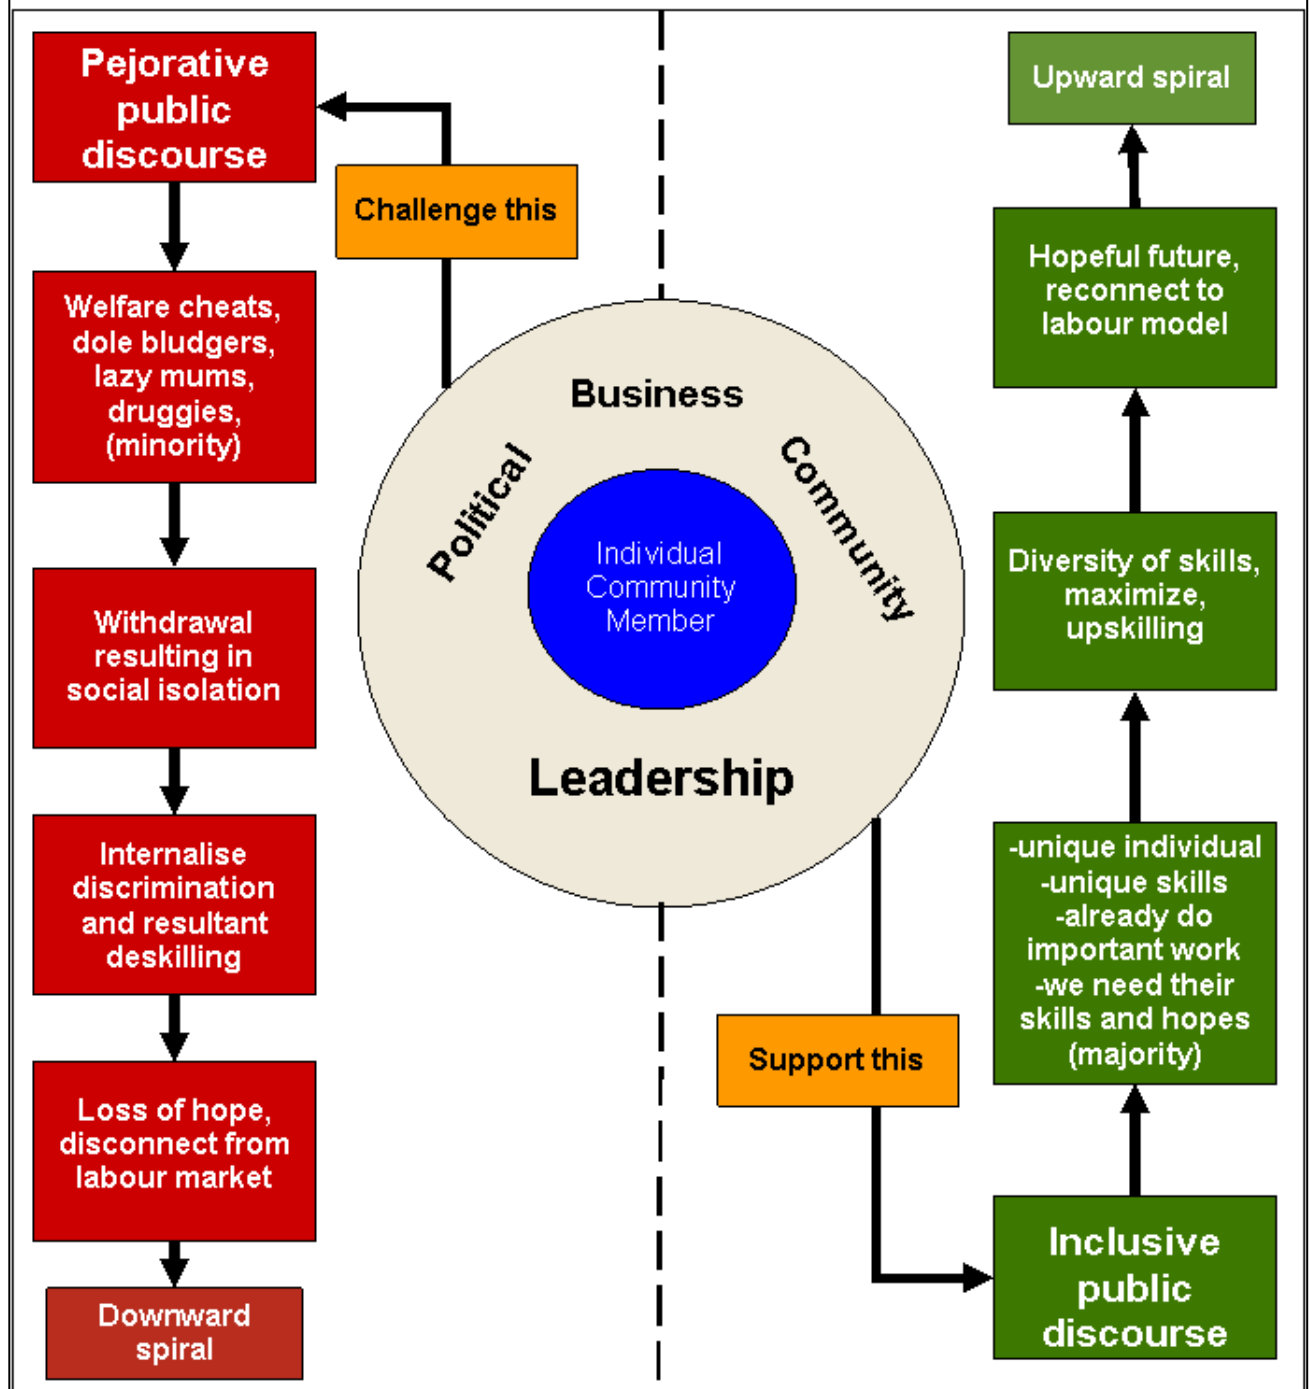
Pejorative public discourse

Welfare cheats, dole bludgers, lazy mums, druggies, (minority)

Withdrawal resulting in social isolation

Internalise discrimination and resultant deskilling

Loss of hope, disconnect from labour market

Downward spiral

Challenge this

Business

Political

Community

Individual Community Member

Leadership

Support this

Upward spiral

Hopeful future, reconnect to labour model

Diversity of skills, maximize, upskilling

-unique individual
-unique skills
-already do important work
-we need their skills and hopes
(majority)

Inclusive public discourse